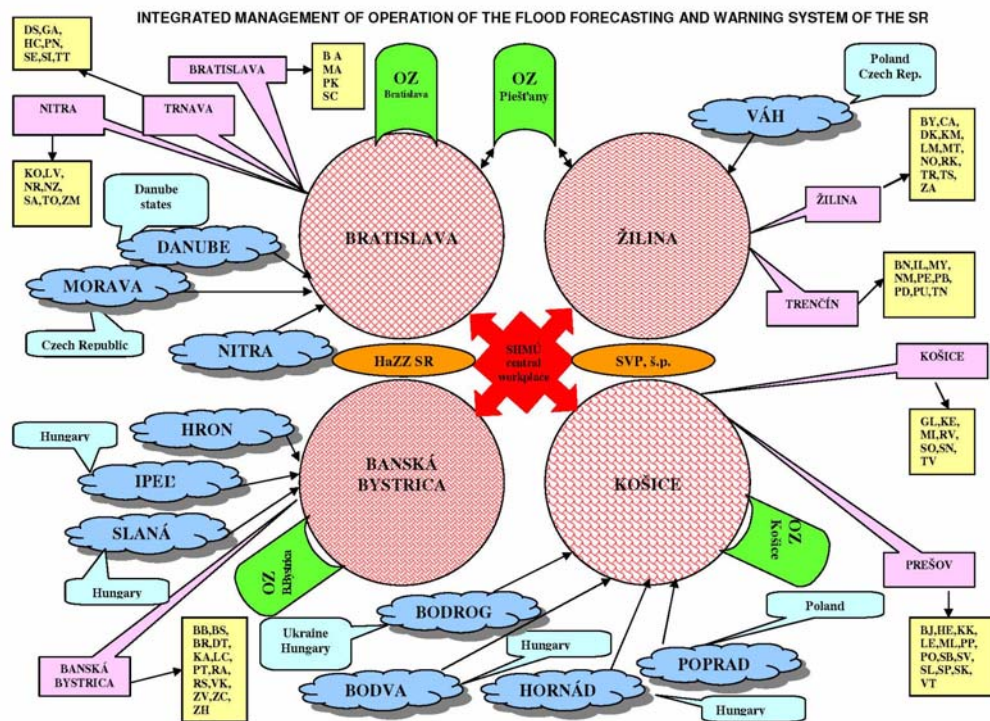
INTEGRATED MANAGEMENT OF OPERATION OF THE FLOOD FORECASTING AND WARNING SYSTEM OF THE SR

DS,GA, HC,PN, SE,SI,TT

BRATISLAVA

BA MA PK SC

OZ Bratislava

OZ Piešťany

Poland Czech Rep.

NITRA

TRNAVA

VÁH

BY,CA, DK,KM, LM,MT, NO,RK, TR,TS, ZA

KO,LV, NR,NZ, SA,TO,ZM

Danube states

BRATISLAVA

ŽILINA

ŽILINA

DANUBE

MORAVA

BN,IL,MY, NM,PE,PB, PD,PU,TN

TRENČÍN

Czech Republic

NITRA

HaZZ SR

SHMÚ central workplace

SVP, š.p.

KOŠICE

HRON

GL,KE, MI,RV, SO,SN, TV

Hungary

IPEĽ

BANSKÁ BYSTRICA

KOŠICE

SLANÁ

OZ Košice

OZ B.Bystrica

Hungary

PREŠOV

BODROG

Poland

Ukraine Hungary

Hungary

BB,BS, BR,DT, KA,LC, PT,RA, RS,VK, ZV,ZC, ZH

BANSKÁ BYSTRICA

POPRAD

BJ,HE,KK, LE,ML,PP, PO,SB,SV, SL,SP,SK, VT

BODVA

HORNÁD

Hungary